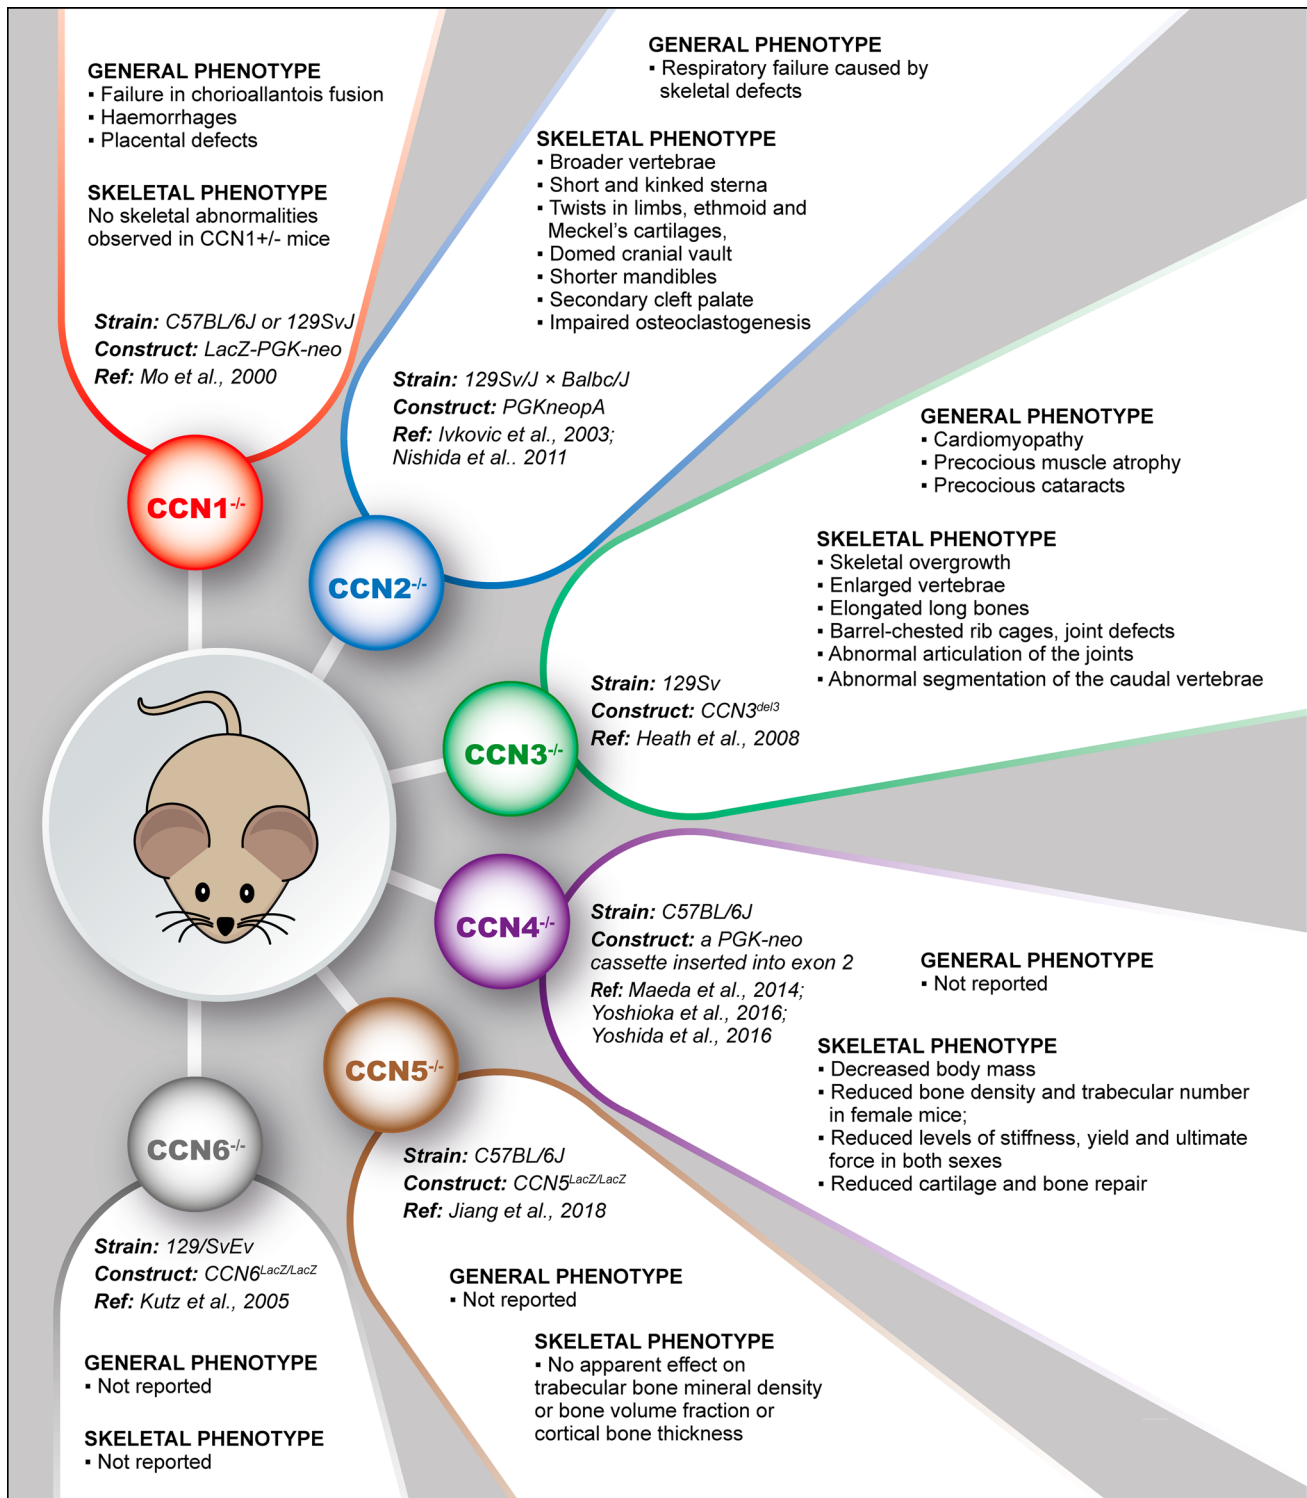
GENERAL PHENOTYPE
▪ Failure in chorioallantois fusion
▪ Haemorrhages
▪ Placental defects

SKELETAL PHENOTYPE
No skeletal abnormalities observed in CCN1+/- mice

Strain: C57BL/6J or 129SvJ
Construct: LacZ-PGK-neo
Ref: Mo et al., 2000

CCN1$^{-/-}$

GENERAL PHENOTYPE
▪ Respiratory failure caused by skeletal defects

SKELETAL PHENOTYPE
▪ Broader vertebrae
▪ Short and kinked sterna
▪ Twists in limbs, ethmoid and Meckel's cartilages,
▪ Domed cranial vault
▪ Shorter mandibles
▪ Secondary cleft palate
▪ Impaired osteoclastogenesis

Strain: 129Sv/J × Balbc/J
Construct: PGKneopA
Ref: Ivkovic et al., 2003; Nishida et al.. 2011

CCN2$^{-/-}$

GENERAL PHENOTYPE
▪ Cardiomyopathy
▪ Precocious muscle atrophy
▪ Precocious cataracts

SKELETAL PHENOTYPE
▪ Skeletal overgrowth
▪ Enlarged vertebrae
▪ Elongated long bones
▪ Barrel-chested rib cages, joint defects
▪ Abnormal articulation of the joints
▪ Abnormal segmentation of the caudal vertebrae

Strain: 129Sv
Construct: CCN3$^{del3}$
Ref: Heath et al., 2008

CCN3$^{-/-}$

CCN4$^{-/-}$

Strain: C57BL/6J
Construct: a PGK-neo cassette inserted into exon 2
Ref: Maeda et al., 2014; Yoshioka et al., 2016; Yoshida et al., 2016

GENERAL PHENOTYPE
▪ Not reported

SKELETAL PHENOTYPE
▪ Decreased body mass
▪ Reduced bone density and trabecular number in female mice;
▪ Reduced levels of stiffness, yield and ultimate force in both sexes
▪ Reduced cartilage and bone repair

CCN5$^{-/-}$

Strain: C57BL/6J
Construct: CCN5$^{LacZ/LacZ}$
Ref: Jiang et al., 2018

GENERAL PHENOTYPE
▪ Not reported

SKELETAL PHENOTYPE
▪ No apparent effect on trabecular bone mineral density or bone volume fraction or cortical bone thickness

CCN6$^{-/-}$

Strain: 129/SvEv
Construct: CCN6$^{LacZ/LacZ}$
Ref: Kutz et al., 2005

GENERAL PHENOTYPE
▪ Not reported

SKELETAL PHENOTYPE
▪ Not reported